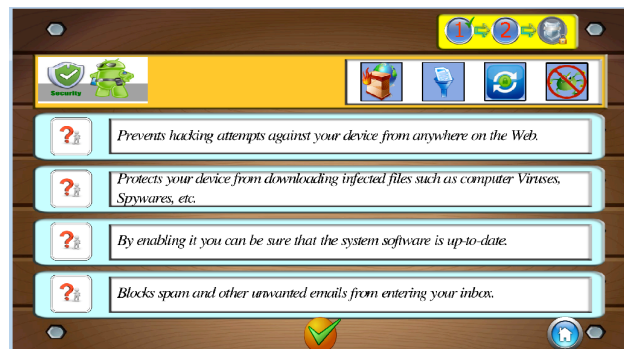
1 2

Security

Prevents hacking attempts against your device from anywhere on the Web.

Protects your device from downloading infected files such as computer Viruses, Spywares, etc.

By enabling it you can be sure that the system software is up-to-date.

Blocks spam and other unwanted emails from entering your inbox.